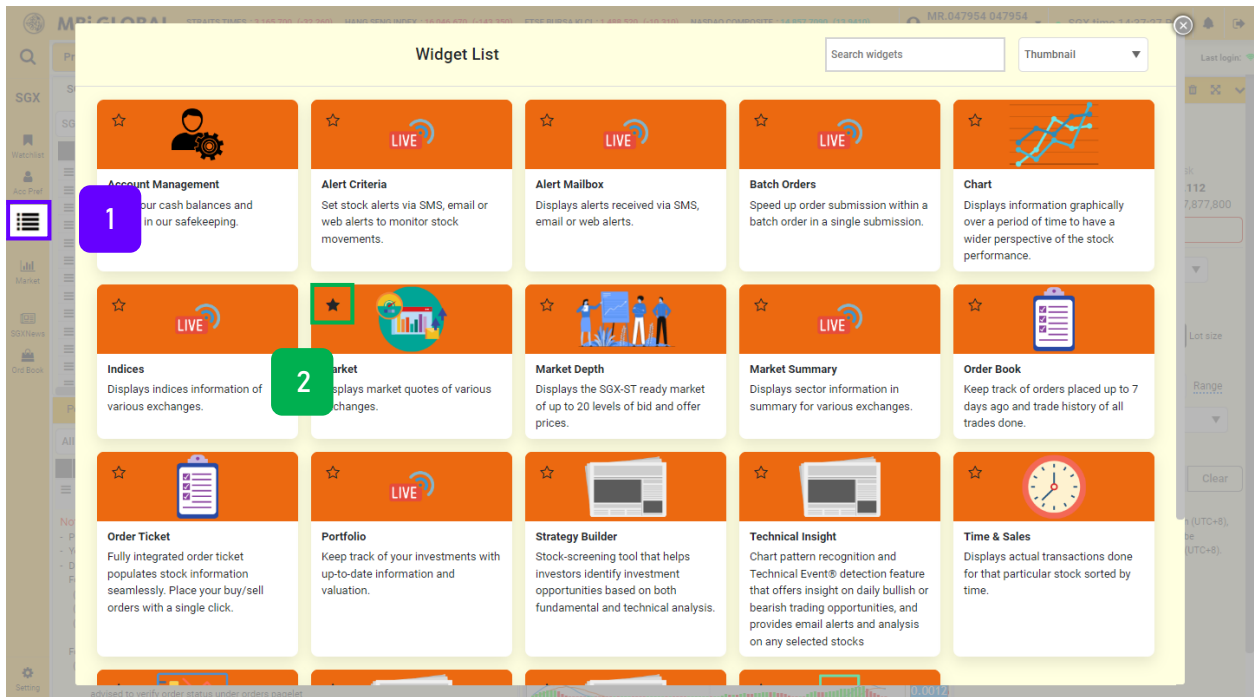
MBi GLOBAL

MR.047954 047954

SGX

Watchlist

Acc Pref

Market

SGXNews

Ord Book

Setting

Last login:

Lot size

Range

Clear

Widget List

Search widgets

Thumbnail

LIVE

Account Management
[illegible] our cash balances and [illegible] in our safekeeping.

1

Alert Criteria
Set stock alerts via SMS, email or web alerts to monitor stock movements.

Alert Mailbox
Displays alerts received via SMS, email or web alerts.

Batch Orders
Speed up order submission within a batch order in a single submission.

Chart
Displays information graphically over a period of time to have a wider perspective of the stock performance.

Indices
Displays indices information of various exchanges.

2

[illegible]arket
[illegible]splays market quotes of various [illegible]changes.

Market Depth
Displays the SGX-ST ready market of up to 20 levels of bid and offer prices.

Market Summary
Displays sector information in summary for various exchanges.

Order Book
Keep track of orders placed up to 7 days ago and trade history of all trades done.

Order Ticket
Fully integrated order ticket populates stock information seamlessly. Place your buy/sell orders with a single click.

Portfolio
Keep track of your investments with up-to-date information and valuation.

Strategy Builder
Stock-screening tool that helps investors identify investment opportunities based on both fundamental and technical analysis.

Technical Insight
Chart pattern recognition and Technical Event® detection feature that offers insight on daily bullish or bearish trading opportunities, and provides email alerts and analysis on any selected stocks

Time & Sales
Displays actual transactions done for that particular stock sorted by time.

advised to verify order status under orders pagelet